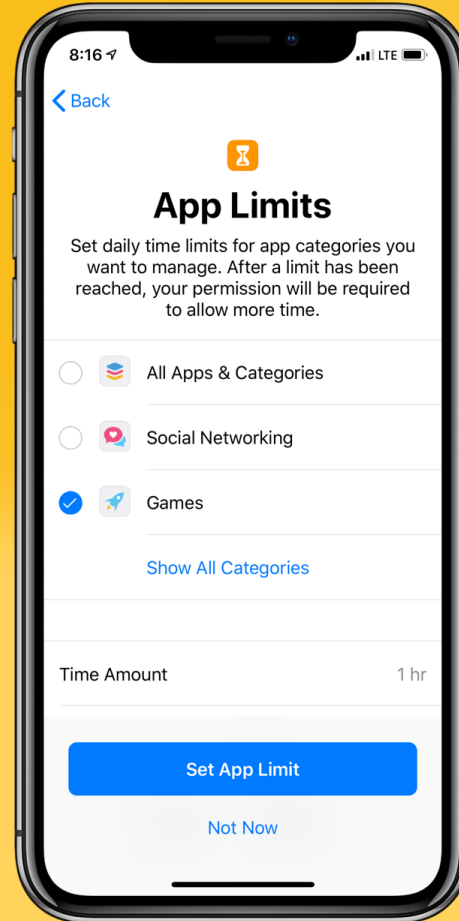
8:16 LTE

Back

App Limits

Set daily time limits for app categories you want to manage. After a limit has been reached, your permission will be required to allow more time.

All Apps & Categories

Social Networking

Games

Show All Categories

Time Amount 1 hr

Set App Limit

Not Now